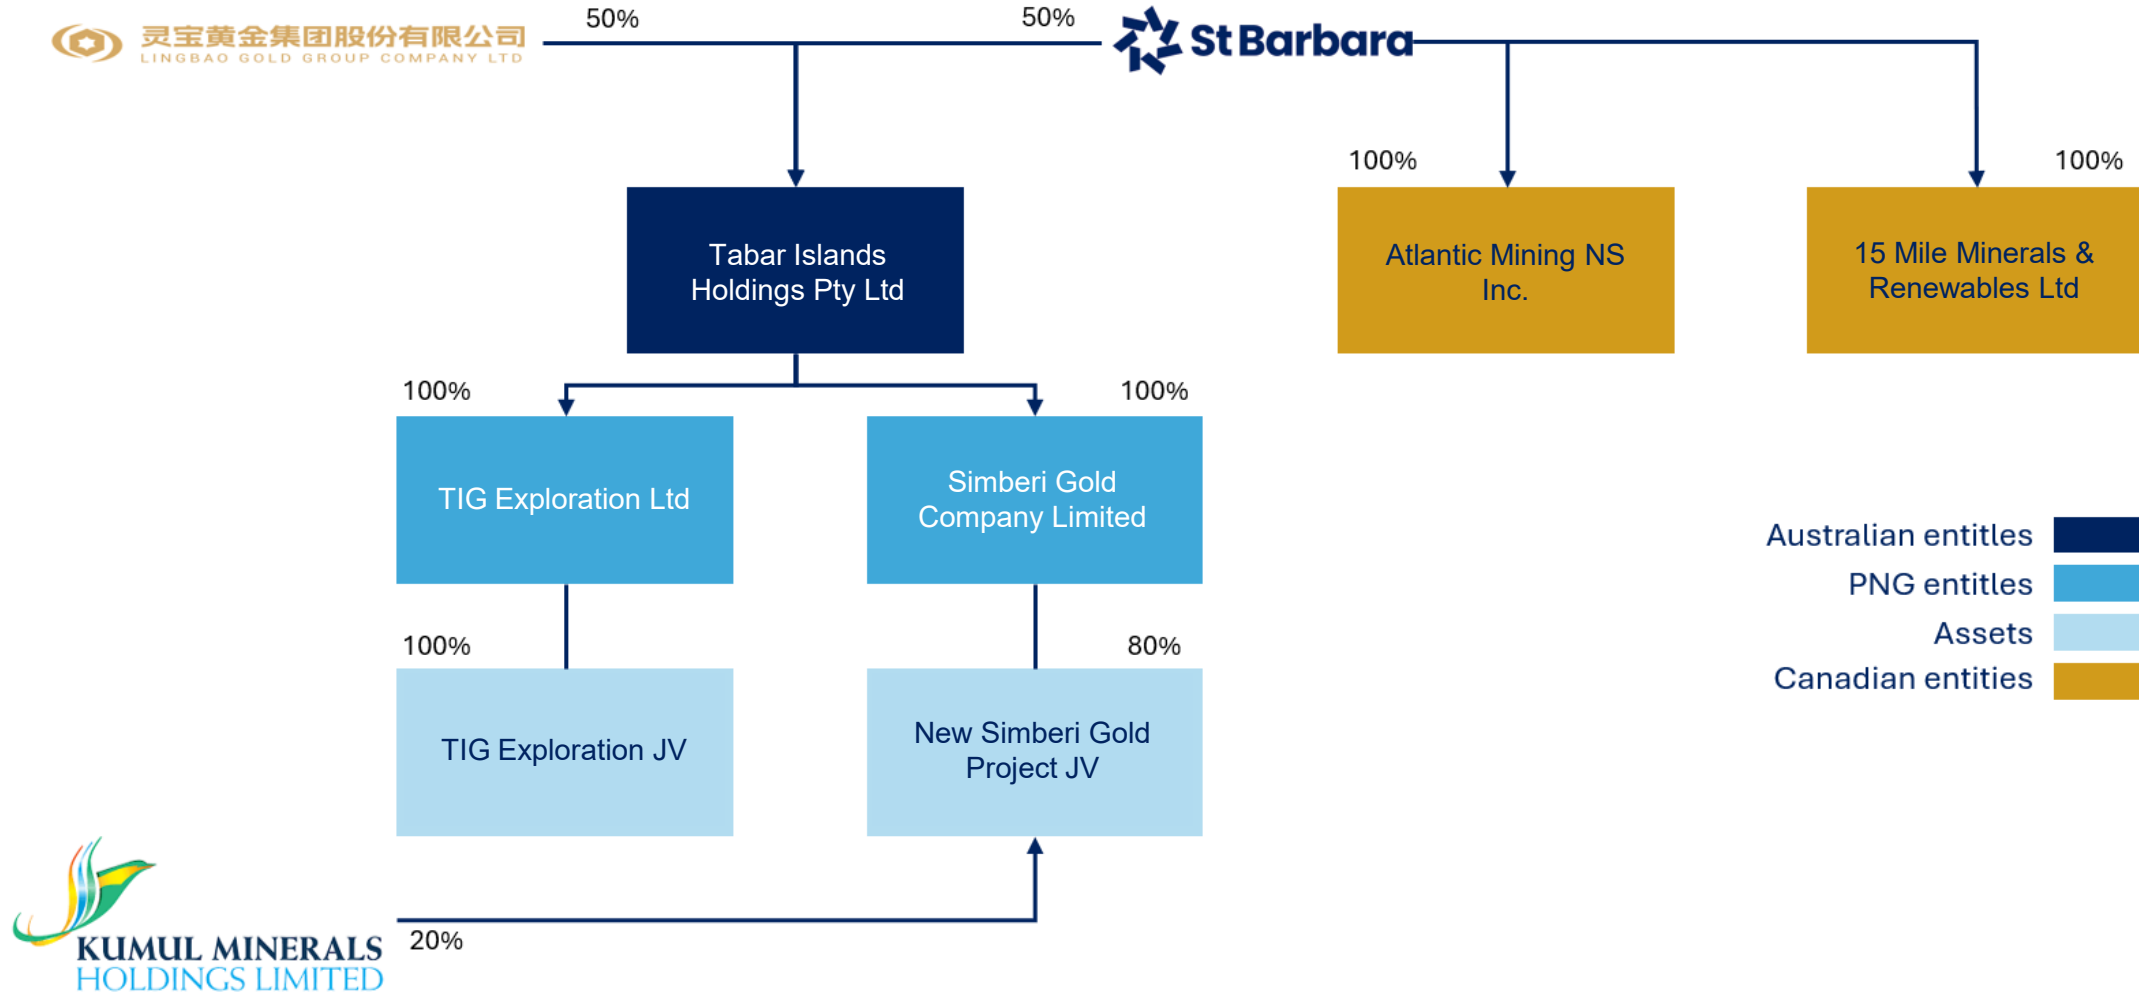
灵宝黄金集团股份有限公司
LINGBAO GOLD GROUP COMPANY LTD

50%

50%

St Barbara

100%

100%

Tabar Islands Holdings Pty Ltd

Atlantic Mining NS Inc.

15 Mile Minerals & Renewables Ltd

100%

100%

TIG Exploration Ltd

Simberi Gold Company Limited

100%

80%

TIG Exploration JV

New Simberi Gold Project JV

Australian entitles

PNG entitles

Assets

Canadian entities

KUMUL MINERALS HOLDINGS LIMITED

20%